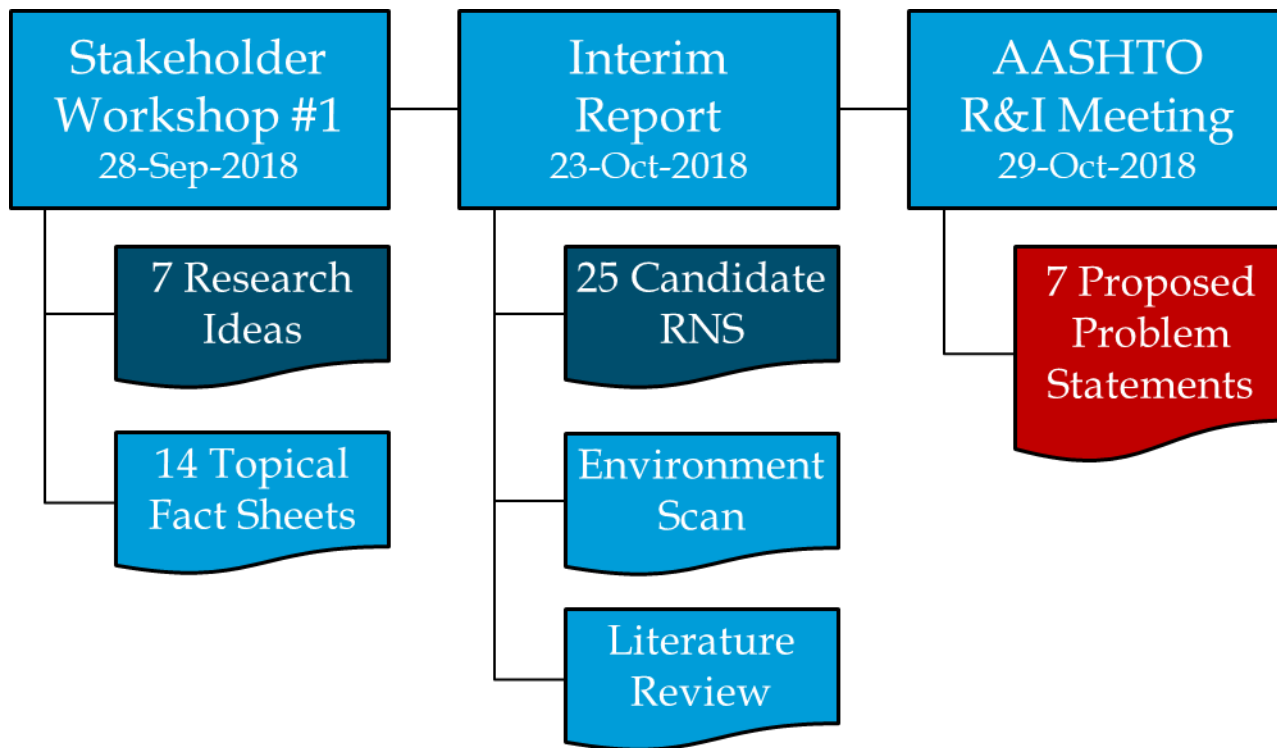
Stakeholder Workshop #1
28-Sep-2018

7 Research Ideas

14 Topical Fact Sheets

Interim Report
23-Oct-2018

25 Candidate RNS

Environment Scan

Literature Review

AASHTO R&I Meeting
29-Oct-2018

7 Proposed Problem Statements